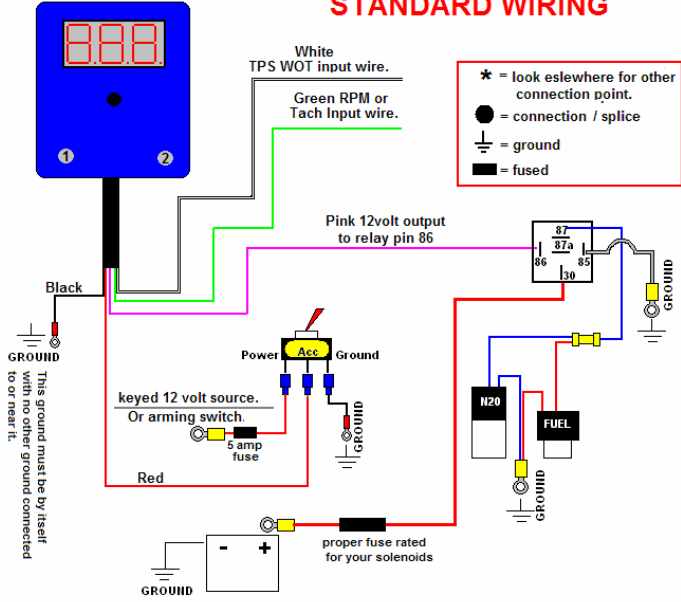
STANDARD WIRING

* = look eslewhere for other connection point.
= connection / splice
= ground
= fused

1
2

White
TPS WOT input wire.

Green RPM or
Tach Input wire.

Pink 12volt output
to relay pin 86

87
87a
86
85
30

GROUND

Black

GROUND

This ground must be by itself with no other ground connected to or near it.

Power
Acc
Ground

keyed 12 volt source.
Or arming switch.

5 amp
fuse

GROUND

Red

N20

FUEL

GROUND

-
+

GROUND

proper fuse rated
for your solenoids